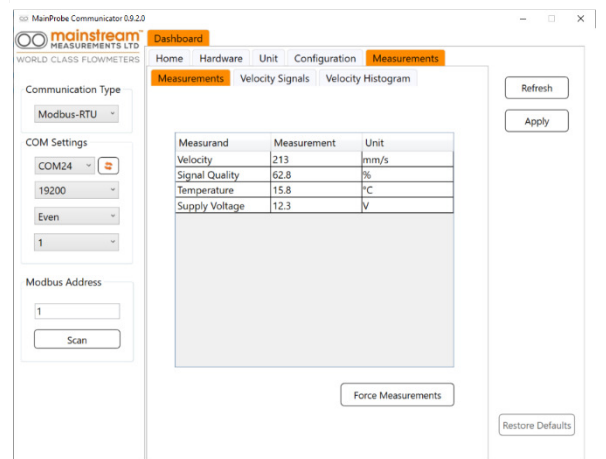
MainProbe Communicator 0.9.2.0

mainstream MEASUREMENTS LTD
WORLD CLASS FLOWMETERS

Dashboard

Home Hardware Unit Configuration Measurements

Measurements Velocity Signals Velocity Histogram

Refresh

Apply

Communication Type
Modbus-RTU

COM Settings
COM24
19200
Even
1

Modbus Address
1
Scan

| Measurand | Measurement | Unit |
|---|---|---|
| Velocity | 213 | mm/s |
| Signal Quality | 62.8 | % |
| Temperature | 15.8 | °C |
| Supply Voltage | 12.3 | V |

Force Measurements

Restore Defaults